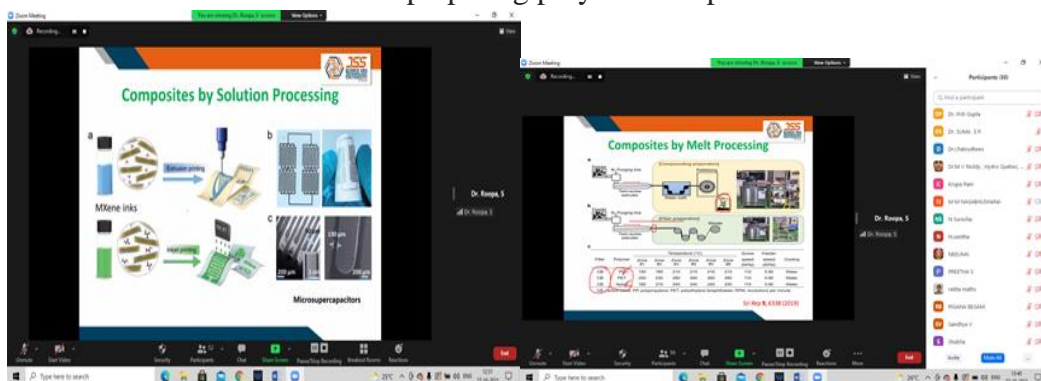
Zoom Meeting

You are viewing Dr. Roopa. S' screen

View Options

Recording...

Composites by Solution Processing

a

b

c

Extrusion printing

Inkjet printing

MXene inks

200 μm

100 μm

200 μm

Microsupercapacitors

Dr. Roopa. S

Dr. Roopa. S

Unmute

Start Video

Security

Participants

Chat

Share Screen

Pause/Stop Recording

Breakout Rooms

Reactions

End

Type here to search

Zoom Meeting

You are viewing Dr. Roopa. S' screen

View Options

Recording...

Composites by Melt Processing

Sci Rep 8, 6338 (2018)

Dr. Roopa. S

Dr. Roopa. S

Participants (50)

Find a participant

Dr. Priti Gupta

Dr. Sohda S R

Dr.L.Pakirudheen

Dr.M.V.Reddy, Hydro Qadas

Angie Ram

M M NAGABHUSHANA

N Sunitha

N Lalitha

NEELAM

PREETHA S

Nitha mathy

RISANA BEGAM

Sandhya V

Shobha

Invite

Mute All

Unmute

Start Video

Security

Participants

Chat

Share Screen

Pause/Stop Recording

Reactions

More

End

Type here to search